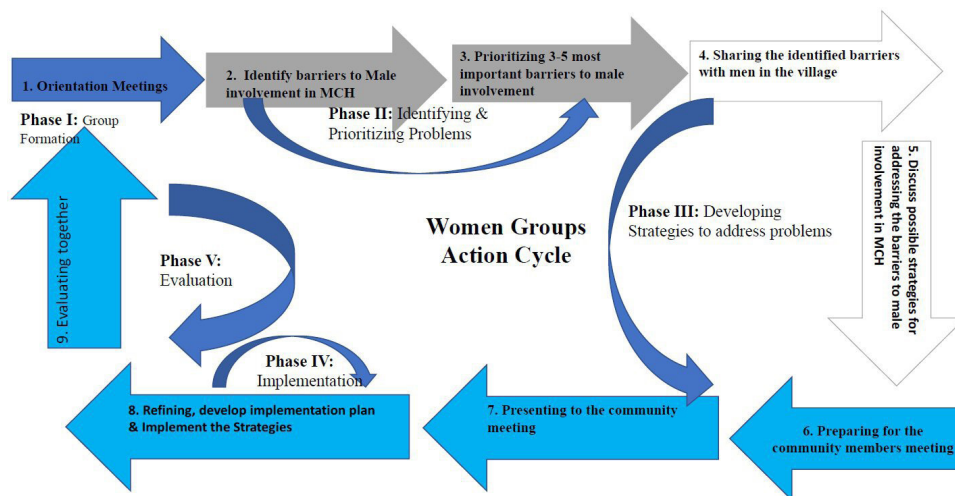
1. Orientation Meetings

Phase I: Group Formation

2. Identify barriers to Male involvement in MCH

3. Prioritizing 3-5 most important barriers to male involvement

Phase II: Identifying & Prioritizing Problems

4. Sharing the identified barriers with men in the village

5. Discuss possible strategies for addressing the barriers to male involvement in MCH

Phase III: Developing Strategies to address problems

Women Groups Action Cycle

9. Evaluating together

Phase V: Evaluation

Phase IV: Implementation

8. Refining, develop implementation plan & Implement the Strategies

7. Presenting to the community meeting

6. Preparing for the community members meeting